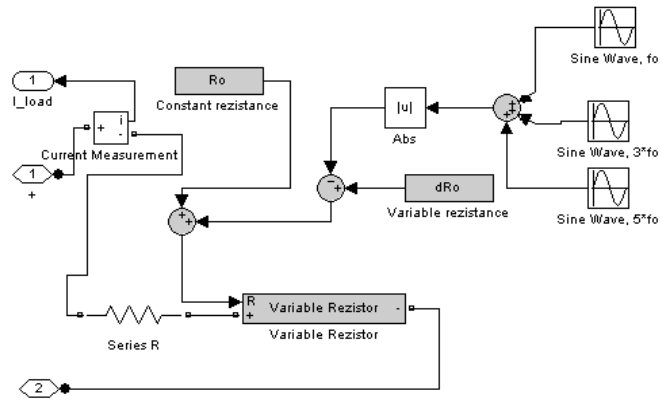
1
I_load
+ i -
Current Measurement
1
+
Ro
Constant rezistance
|u|
Abs
+ + +
Sine Wave, fo
Sine Wave, 3*fo
Sine Wave, 5*fo
- +
dRo
Variable rezistance
+ +
R +
Variable Rezistor -
Variable Rezistor
Series R
2